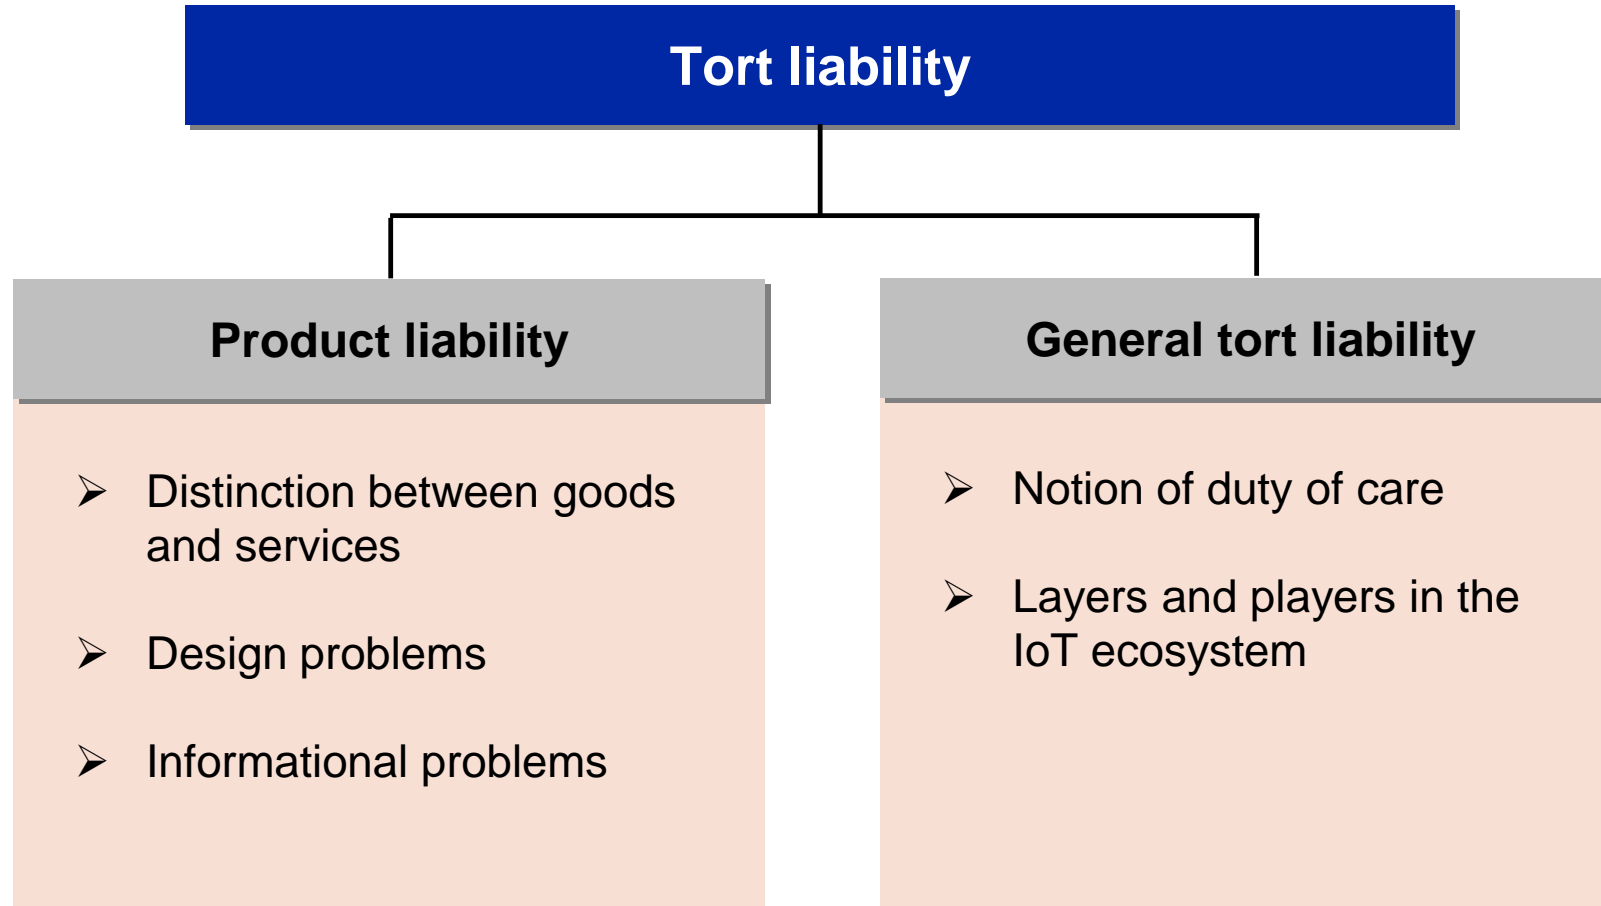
Tort liability

Product liability

➢ Distinction between goods and services

➢ Design problems

➢ Informational problems

General tort liability

➢ Notion of duty of care

➢ Layers and players in the IoT ecosystem